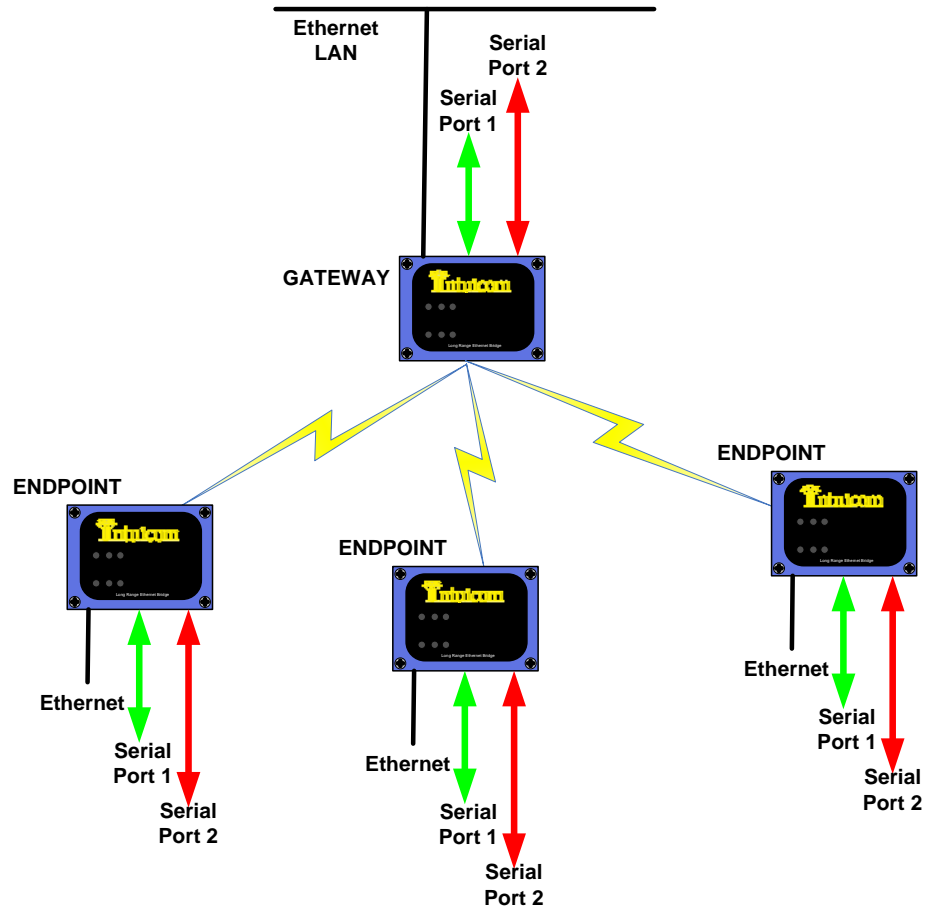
Ethernet LAN

Serial Port 2

Serial Port 1

GATEWAY

Intuicom

Long Range Ethernet Bridge

ENDPOINT

Intuicom

Long Range Ethernet Bridge

Ethernet

Serial Port 1

Serial Port 2

ENDPOINT

Intuicom

Long Range Ethernet Bridge

Ethernet

Serial Port 1

Serial Port 2

ENDPOINT

Intuicom

Long Range Ethernet Bridge

Ethernet

Serial Port 1

Serial Port 2